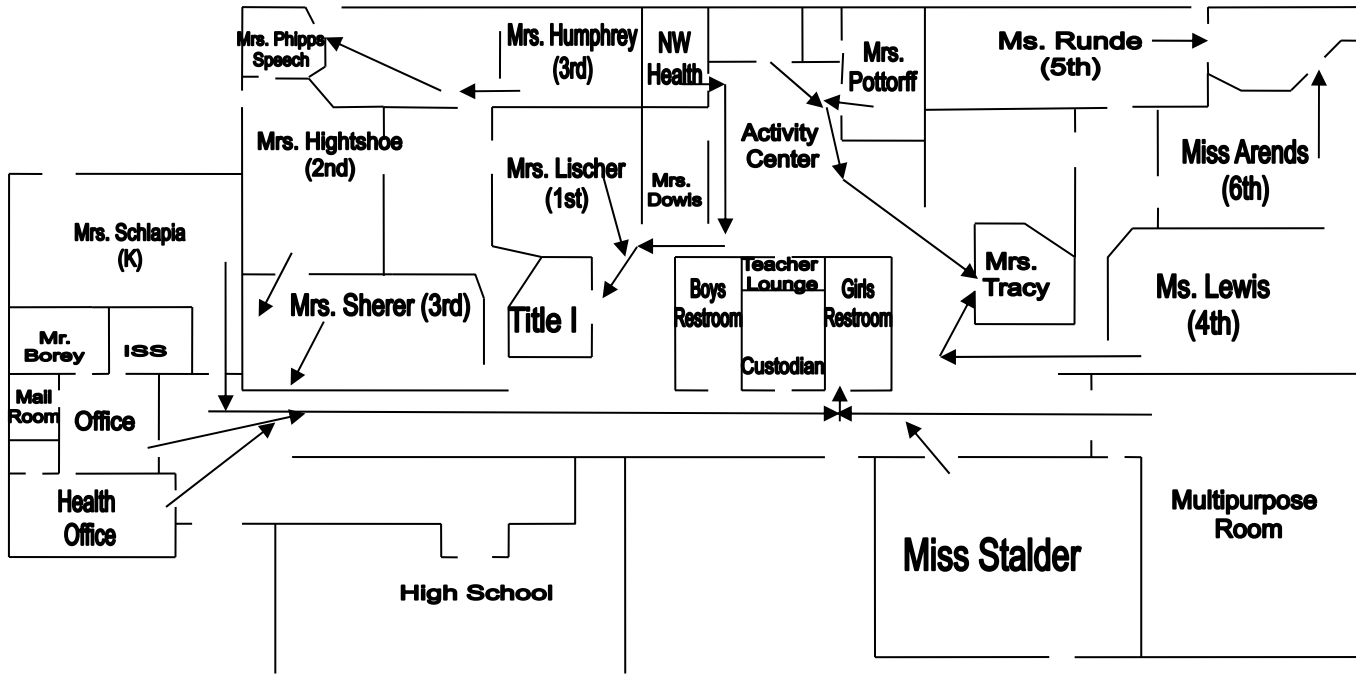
Mrs. Phipps Speech

Mrs. Humphrey (3rd)

NW Health

Mrs. Pottorff

Ms. Runde (5th)

Mrs. Hightshoe (2nd)

Activity Center

Miss Arends (6th)

Mrs. Lischer (1st)

Mrs. Dowis

Mrs. Schlapia (K)

Mrs. Tracy

Ms. Lewis (4th)

Teacher Lounge

Boys Restroom

Girls Restroom

Mrs. Sherer (3rd)

Title I

Custodian

Mr. Borey

ISS

Mail Room

Office

Health Office

Multipurpose Room

Miss Stalder

High School